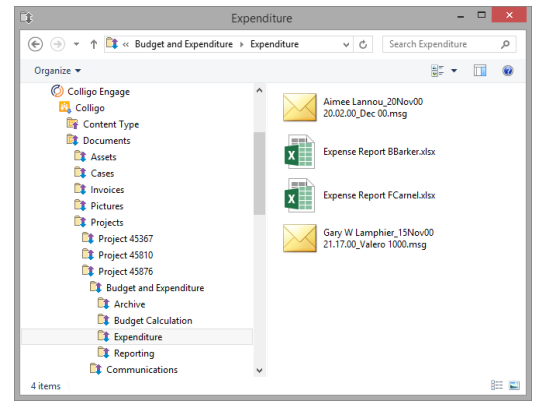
Expenditure

« Budget and Expenditure › Expenditure

Search Expenditure

Organize ▾

Colligo Engage
Colligo
Content Type
Documents
Assets
Cases
Invoices
Pictures
Projects
Project 45367
Project 45810
Project 45876
Budget and Expenditure
Archive
Budget Calculation
Expenditure
Reporting
Communications

Aimee Lannou_20Nov00 20.02.00_Dec 00.msg

Expense Report BBarker.xlsx

Expense Report FCarnel.xlsx

Gary W Lamphier_15Nov00 21.17.00_Valero 1000.msg

4 items